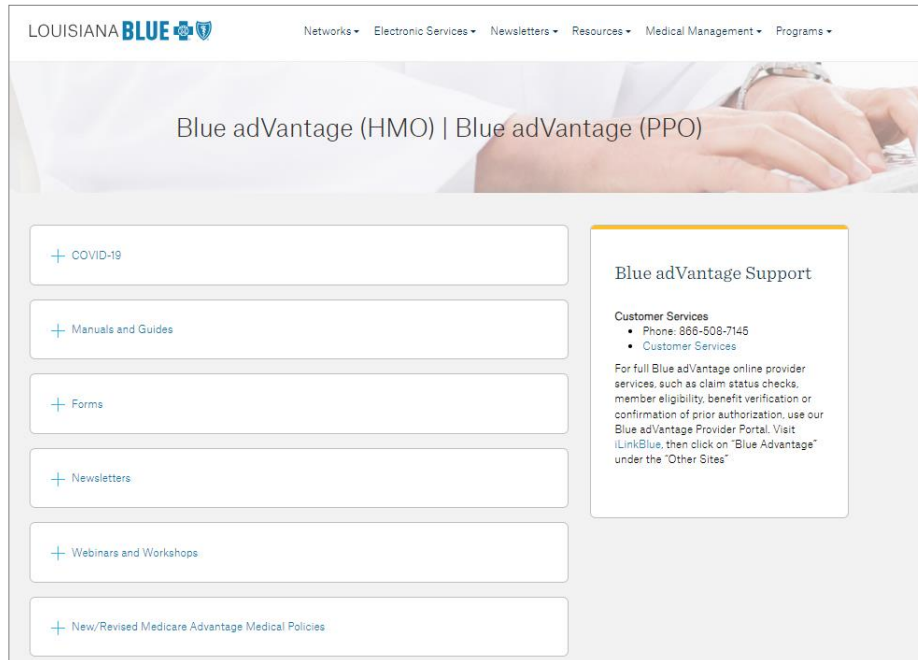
LOUISIANA BLUE

Networks ▾ Electronic Services ▾ Newsletters ▾ Resources ▾ Medical Management ▾ Programs ▾

Blue adVantage (HMO) | Blue adVantage (PPO)

+ COVID-19

+ Manuals and Guides

+ Forms

+ Newsletters

+ Webinars and Workshops

+ New/Revised Medicare Advantage Medical Policies

Blue adVantage Support

Customer Services
- Phone: 866-508-7145
- Customer Services

For full Blue adVantage online provider services, such as claim status checks, member eligibility, benefit verification or confirmation of prior authorization, use our Blue adVantage Provider Portal. Visit iLinkBlue, then click on "Blue Advantage" under the "Other Sites"